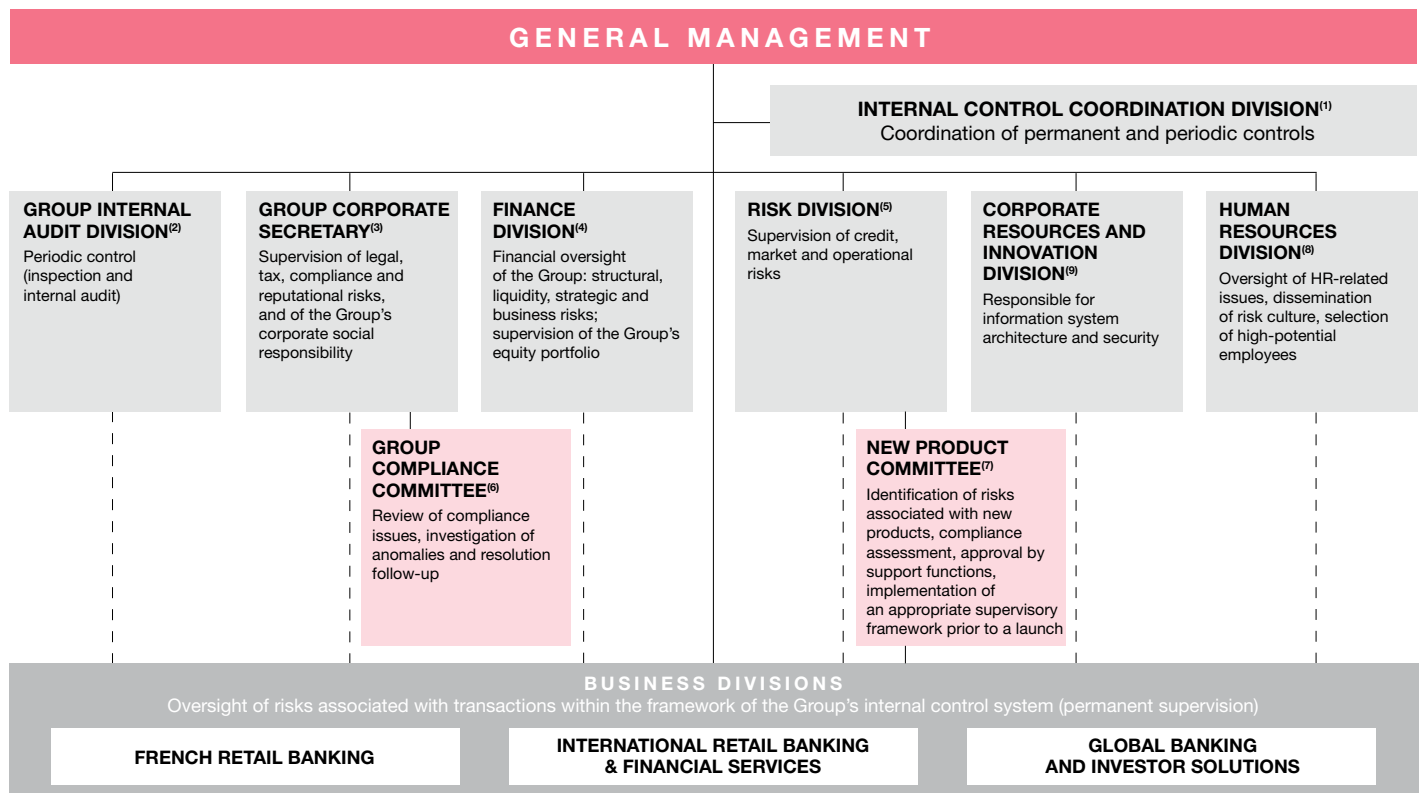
GENERAL MANAGEMENT

INTERNAL CONTROL COORDINATION DIVISION$^{(1)}$
Coordination of permanent and periodic controls

GROUP INTERNAL AUDIT DIVISION$^{(2)}$
Periodic control (inspection and internal audit)

GROUP CORPORATE SECRETARY$^{(3)}$
Supervision of legal, tax, compliance and reputational risks, and of the Group's corporate social responsibility

FINANCE DIVISION$^{(4)}$
Financial oversight of the Group: structural, liquidity, strategic and business risks; supervision of the Group's equity portfolio

RISK DIVISION$^{(5)}$
Supervision of credit, market and operational risks

CORPORATE RESOURCES AND INNOVATION DIVISION$^{(9)}$
Responsible for information system architecture and security

HUMAN RESOURCES DIVISION$^{(8)}$
Oversight of HR-related issues, dissemination of risk culture, selection of high-potential employees

GROUP COMPLIANCE COMMITTEE$^{(6)}$
Review of compliance issues, investigation of anomalies and resolution follow-up

NEW PRODUCT COMMITTEE$^{(7)}$
Identification of risks associated with new products, compliance assessment, approval by support functions, implementation of an appropriate supervisory framework prior to a launch

BUSINESS DIVISIONS
Oversight of risks associated with transactions within the framework of the Group's internal control system (permanent supervision)

FRENCH RETAIL BANKING

INTERNATIONAL RETAIL BANKING & FINANCIAL SERVICES

GLOBAL BANKING AND INVESTOR SOLUTIONS